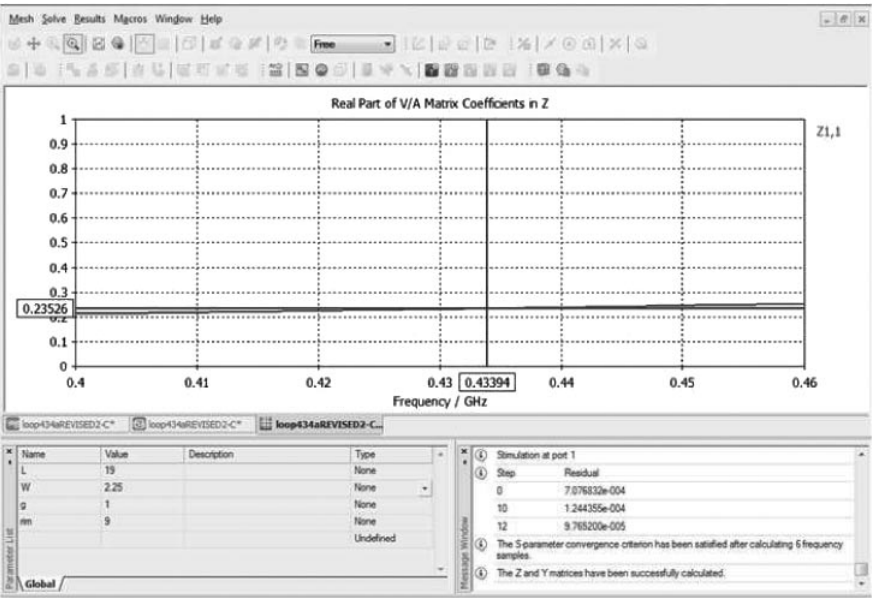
Mesh Solve Results Macros Window Help

Free

Real Part of V/A Matrix Coefficients in Z

Z1,1

1
0.9
0.8
0.7
0.6
0.5
0.4
0.3
0.23526
0.1
0

0.4 0.41 0.42 0.43 0.43394 0.44 0.45 0.46

Frequency / GHz

loop434aREVISED2-C* loop434aREVISED2-C* loop434aREVISED2-C...

| Name | Value | Description | Type |
|---|---|---|---|
| L | 19 | | None |
| W | 2.25 | | None |
| g | 1 | | None |
| rim | 9 | | None |
| | | | Undefined |

Parameter List

Global

Stimulation at port 1

| Step | Residual |
|---|---|
| 0 | 7.076832e-004 |
| 10 | 1.244355e-004 |
| 12 | 9.765200e-005 |

The S-parameter convergence criterion has been satisfied after calculating 6 frequency samples.

The Z and Y matrices have been successfully calculated.

Message Window